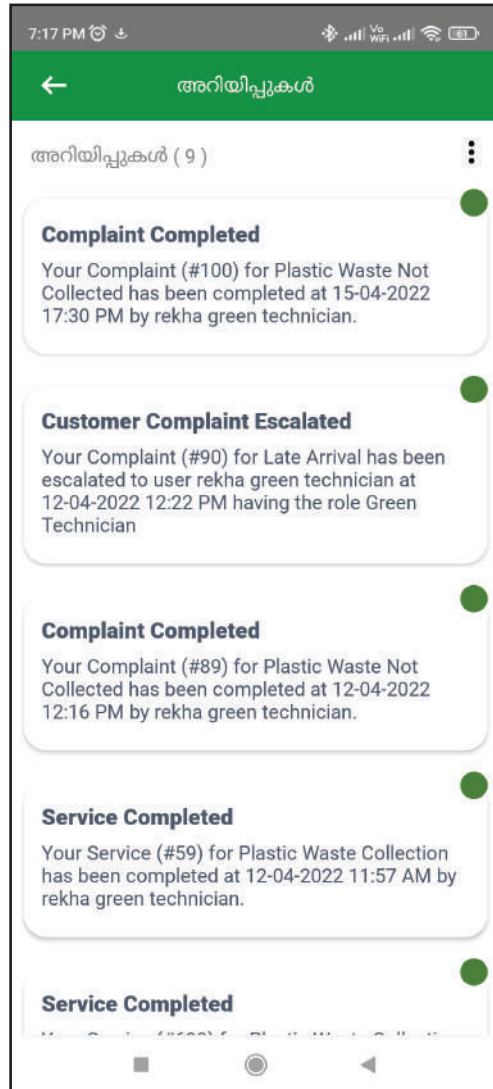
7:17 PM

Vo WiFi 61

←

അറിയിപ്പുകൾ

അറിയിപ്പുകൾ ( 9 )

**Complaint Completed**

Your Complaint (#100) for Plastic Waste Not Collected has been completed at 15-04-2022 17:30 PM by rekha green technician.

**Customer Complaint Escalated**

Your Complaint (#90) for Late Arrival has been escalated to user rekha green technician at 12-04-2022 12:22 PM having the role Green Technician

**Complaint Completed**

Your Complaint (#89) for Plastic Waste Not Collected has been completed at 12-04-2022 12:16 PM by rekha green technician.

**Service Completed**

Your Service (#59) for Plastic Waste Collection has been completed at 12-04-2022 11:57 AM by rekha green technician.

**Service Completed**

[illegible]